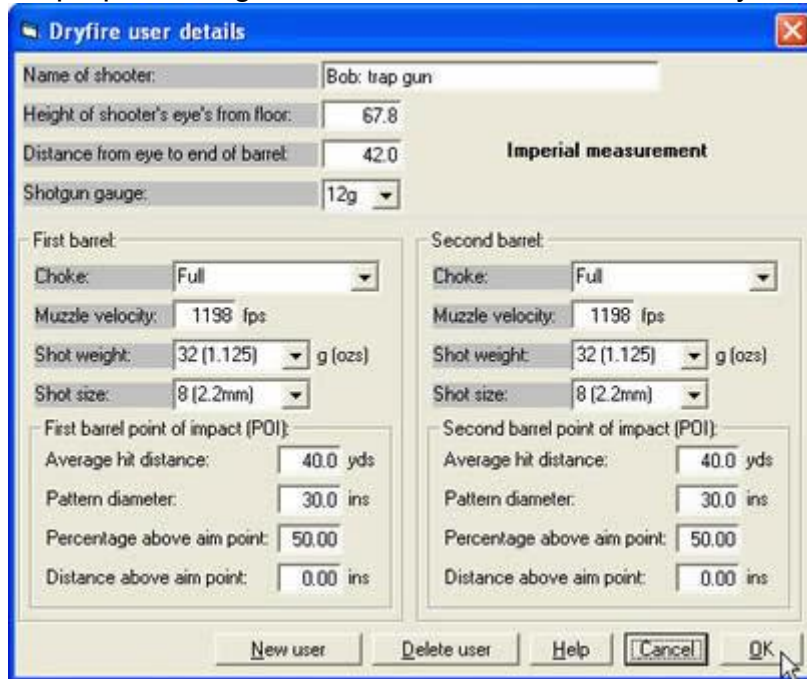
Dryfire user details

Name of shooter: Bob: trap gun

Height of shooter's eye's from floor: 67.8

Distance from eye to end of barrel: 42.0

Imperial measurement

Shotgun gauge: 12g

First barrel:

Choke: Full

Muzzle velocity: 1198 fps

Shot weight: 32 (1.125) g (ozs)

Shot size: 8 (2.2mm)

First barrel point of impact (POI):

Average hit distance: 40.0 yds

Pattern diameter: 30.0 ins

Percentage above aim point: 50.00

Distance above aim point: 0.00 ins

Second barrel:

Choke: Full

Muzzle velocity: 1198 fps

Shot weight: 32 (1.125) g (ozs)

Shot size: 8 (2.2mm)

Second barrel point of impact (POI):

Average hit distance: 40.0 yds

Pattern diameter: 30.0 ins

Percentage above aim point: 50.00

Distance above aim point: 0.00 ins

New user | Delete user | Help | Cancel | OK